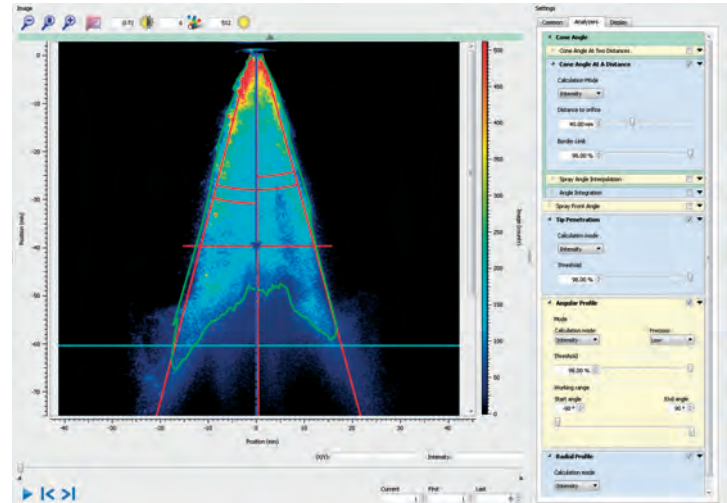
Image

(0,5) 4 512

0
-10
-20
-30
-40
-50
-60
-70

Position (mm)

-40 -30 -20 -10 0 10 20 30 40

Position (mm)

500
450
400
350
300
250
200
150
100
50
0

Image (counts)

(x,y): Intensity:

Current 1 First 1 Last 0

Settings

Common Analyzers Display

Cone Angle

Cone Angle At Two Distances

Cone Angle At A Distance

Calculation Mode

Intensity

Distance to orifice

40.00 mm

Border Limit

98.00 %

Spray Angle Interpolation

Angle Integration

Spray Front Angle

Tip Penetration

Calculation mode

Intensity

Threshold

98.00 %

Angular Profile

Mode

Calculation mode

Intensity

Precision

Low

Threshold

98.00 %

Working range

Start angle

-90 °

End angle

90 °

Radial Profile

Calculation mode

Intensity